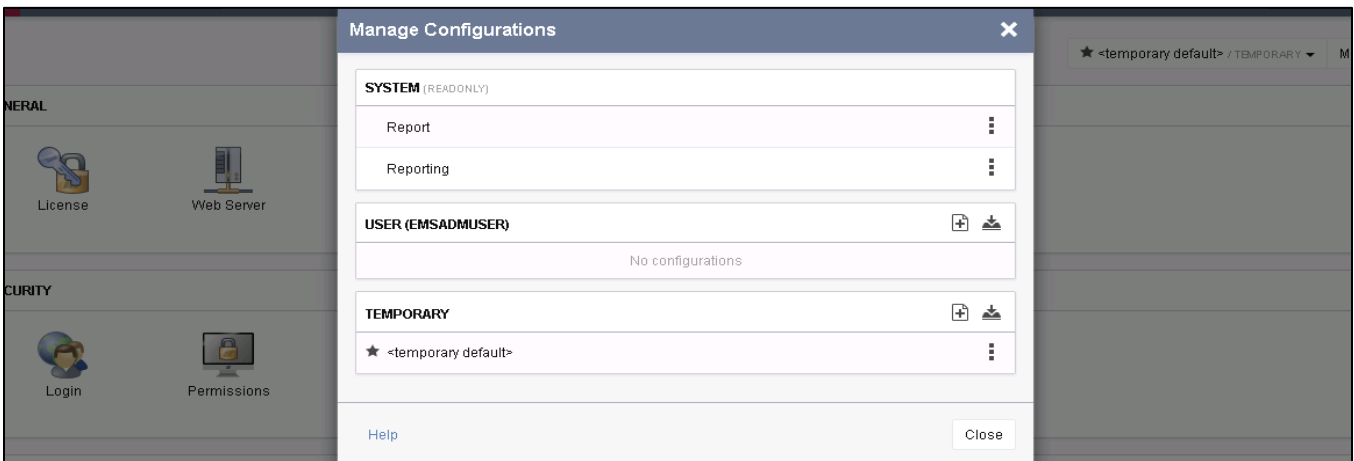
NERAL

License

Web Server

CURITY

Login

Permissions

★ <temporary default> / TEMPORARY ▾ M

Manage Configurations ✕

SYSTEM (READONLY)

Report

Reporting

USER (EMSADMUSER)

No configurations

TEMPORARY

★ <temporary default>

Help

Close